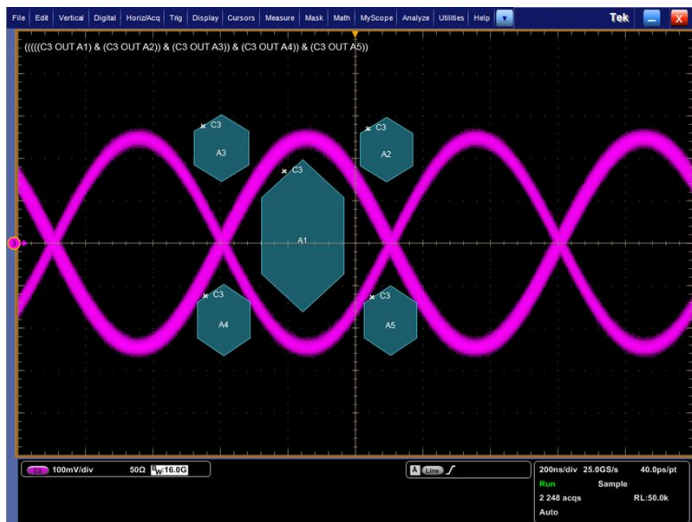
File Edit Vertical Digital Horiz/Acq Trig Display Cursors Measure Mask Math MyScope Analyze Utilities Help

Tek

(((((C3 OUT A1) & (C3 OUT A2)) & (C3 OUT A3)) & (C3 OUT A4)) & (C3 OUT A5))

C3
A3

C3
A2

C3
A1

C3
A4

C3
A5

C3 100mV/div 50Ω BW:16.0G

A Line

200ns/div 25.0GS/s 40.0ps/pt
Run Sample
2 248 acqs RL:50.0k
Auto